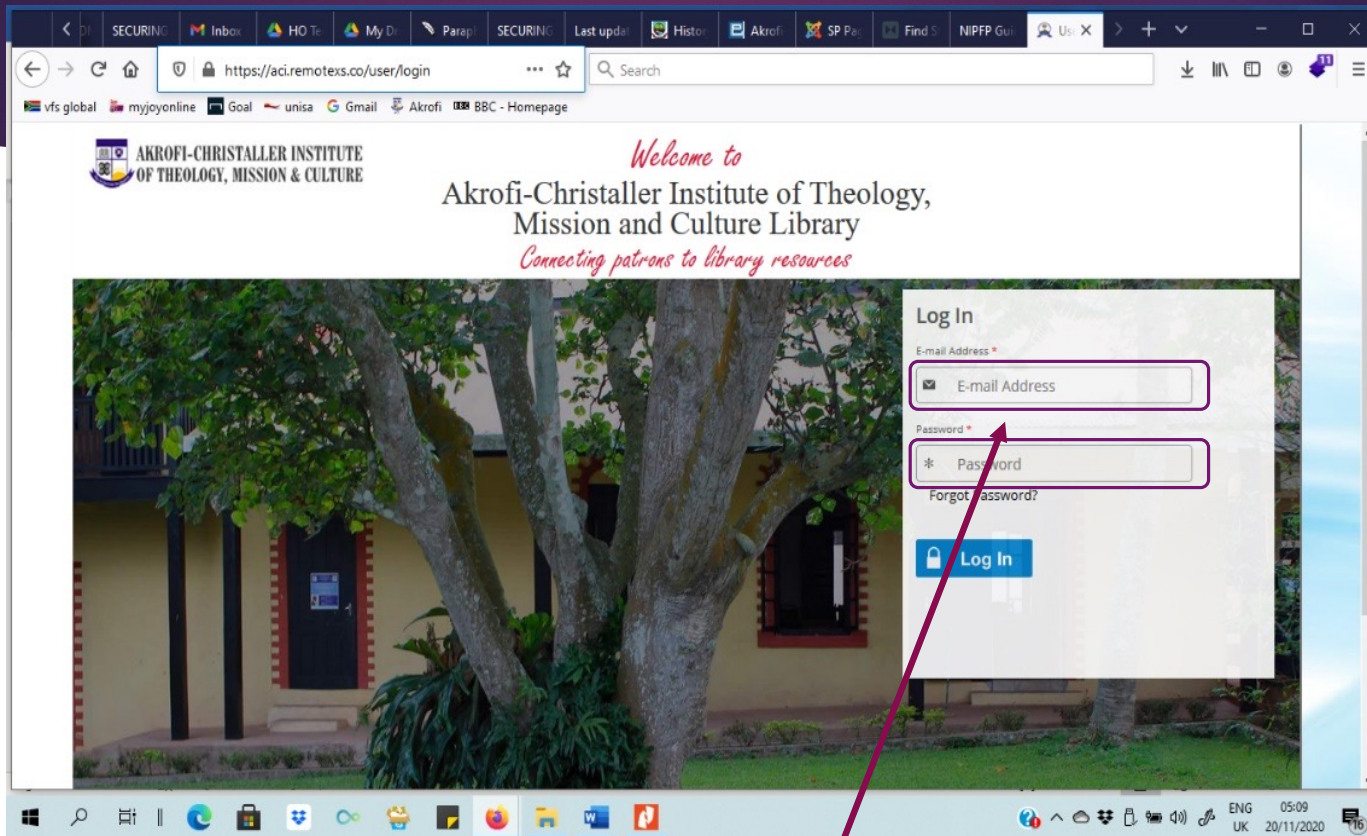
SECURING | Inbox | HO Te | My Dr | Parapl | SECURING | Last updat | Histor | Akrofi | SP Pag | Find S | NIPFP Gui | Us ×

https://aci.remotexs.co/user/login

Search

vfs global | myjoyonline | Goal | unisa | Gmail | Akrofi | BBC - Homepage

AKROFI-CHRISTALLER INSTITUTE OF THEOLOGY, MISSION & CULTURE

Welcome to

Akrofi-Christaller Institute of Theology, Mission and Culture Library

Connecting patrons to library resources

Log In

E-mail Address *

E-mail Address

Password *

Password

Forgot Password?

Log In

ENG UK 05:09 20/11/2020